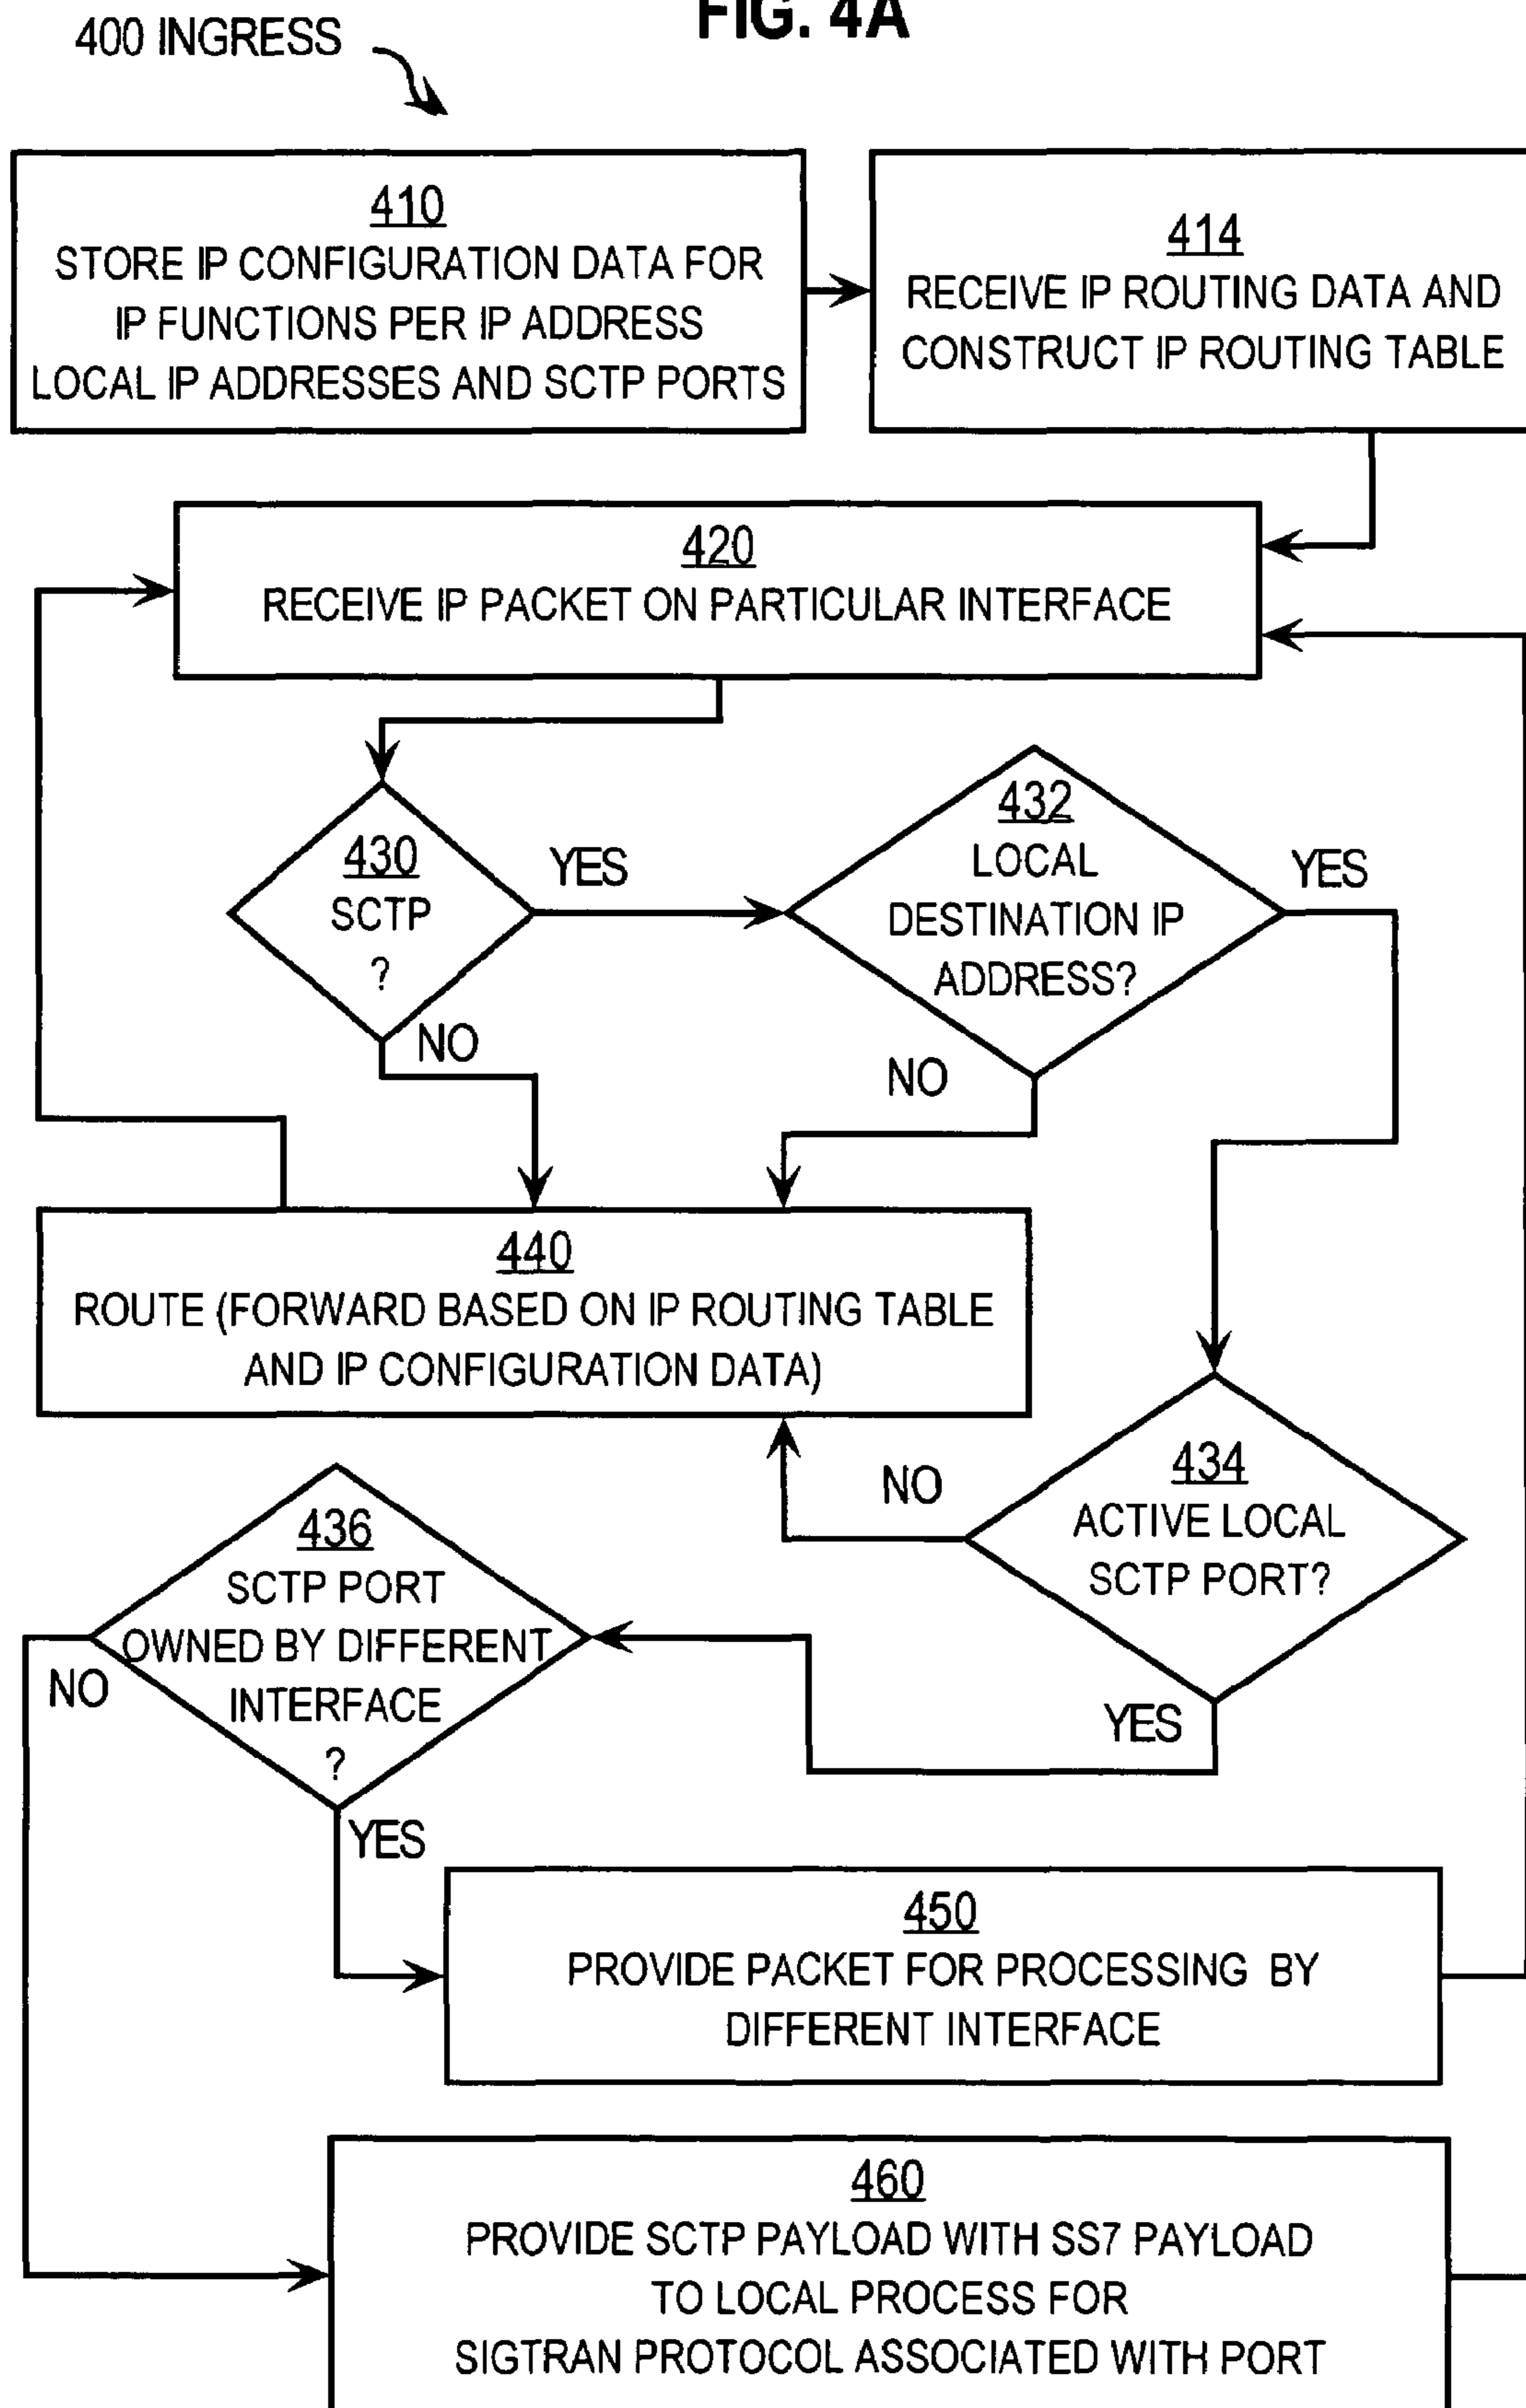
FIG. 4A

400 INGRESS

410
STORE IP CONFIGURATION DATA FOR IP FUNCTIONS PER IP ADDRESS LOCAL IP ADDRESSES AND SCTP PORTS

414
RECEIVE IP ROUTING DATA AND CONSTRUCT IP ROUTING TABLE

420
RECEIVE IP PACKET ON PARTICULAR INTERFACE

430
SCTP
?

YES

NO

432
LOCAL DESTINATION IP ADDRESS?

YES

NO

440
ROUTE (FORWARD BASED ON IP ROUTING TABLE AND IP CONFIGURATION DATA)

NO

434
ACTIVE LOCAL SCTP PORT?

YES

436
SCTP PORT OWNED BY DIFFERENT INTERFACE
?

NO

YES

450
PROVIDE PACKET FOR PROCESSING BY DIFFERENT INTERFACE

460
PROVIDE SCTP PAYLOAD WITH SS7 PAYLOAD TO LOCAL PROCESS FOR SIGTRAN PROTOCOL ASSOCIATED WITH PORT